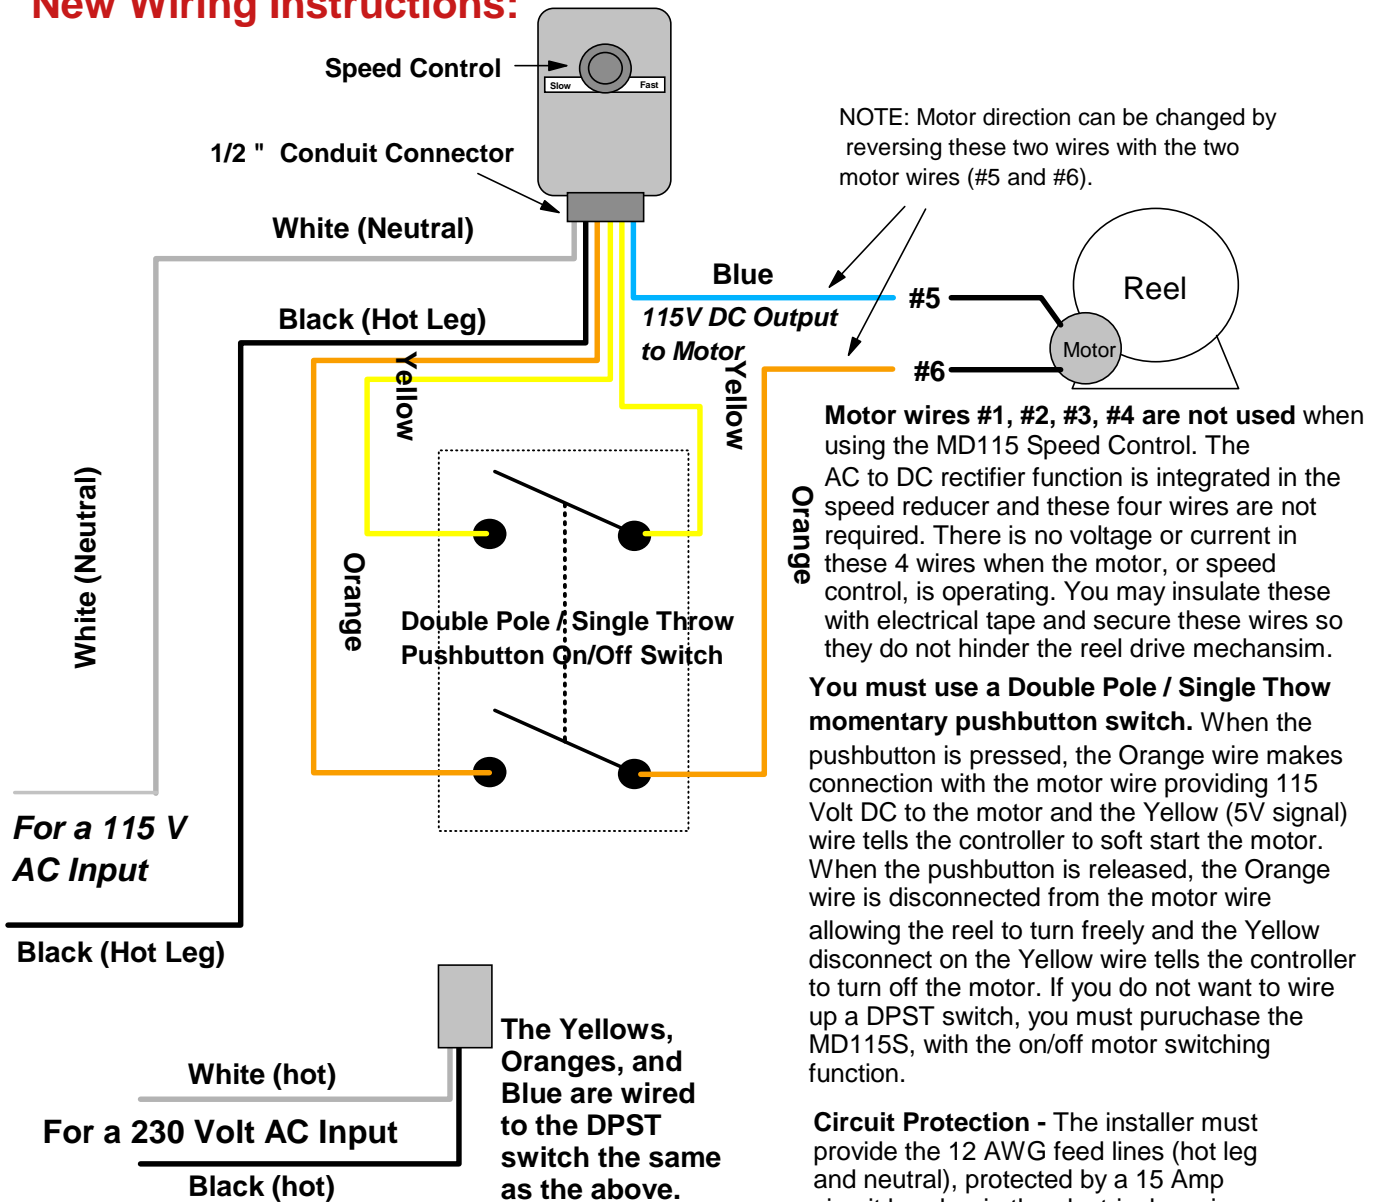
New Wiring Instructions:

Speed Control

Slow Fast

1/2 " Conduit Connector

NOTE: Motor direction can be changed by reversing these two wires with the two motor wires (#5 and #6).

White (Neutral)

Blue

#5

Reel

Black (Hot Leg)

115V DC Output to Motor

Motor

#6

Yellow

Yellow

Motor wires #1, #2, #3, #4 are not used when using the MD115 Speed Control. The AC to DC rectifier function is integrated in the speed reducer and these four wires are not required. There is no voltage or current in these 4 wires when the motor, or speed control, is operating. You may insulate these with electrical tape and secure these wires so they do not hinder the reel drive mechansim.

White (Neutral)

Orange

Orange

Double Pole / Single Throw Pushbutton On/Off Switch

You must use a Double Pole / Single Thow momentary pushbutton switch. When the pushbutton is pressed, the Orange wire makes connection with the motor wire providing 115 Volt DC to the motor and the Yellow (5V signal) wire tells the controller to soft start the motor. When the pushbutton is released, the Orange wire is disconnected from the motor wire allowing the reel to turn freely and the Yellow disconnect on the Yellow wire tells the controller to turn off the motor. If you do not want to wire up a DPST switch, you must puruchase the MD115S, with the on/off motor switching function.

For a 115 V AC Input

Black (Hot Leg)

White (hot)

For a 230 Volt AC Input

Black (hot)

The Yellows, Oranges, and Blue are wired to the DPST switch the same as the above.

Circuit Protection - The installer must provide the 12 AWG feed lines (hot leg and neutral), protected by a 15 Amp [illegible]